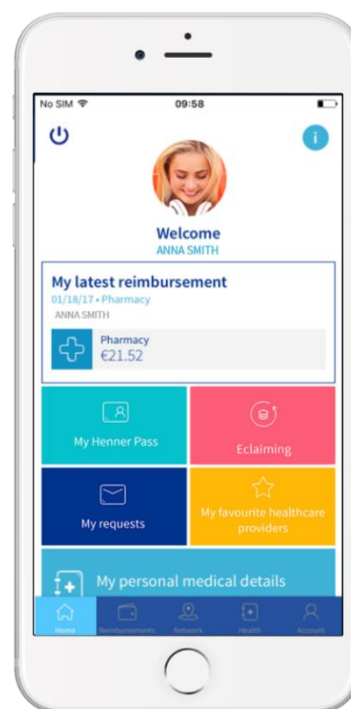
No SIM
09:58

Welcome
ANNA SMITH

My latest reimbursement
01/18/17 • Pharmacy
ANNA SMITH

Pharmacy
€21.52

My Henner Pass

Eclaiming

My requests

My favourite healthcare providers

My personal medical details

Home
Reimbursements
Network
Health
Account